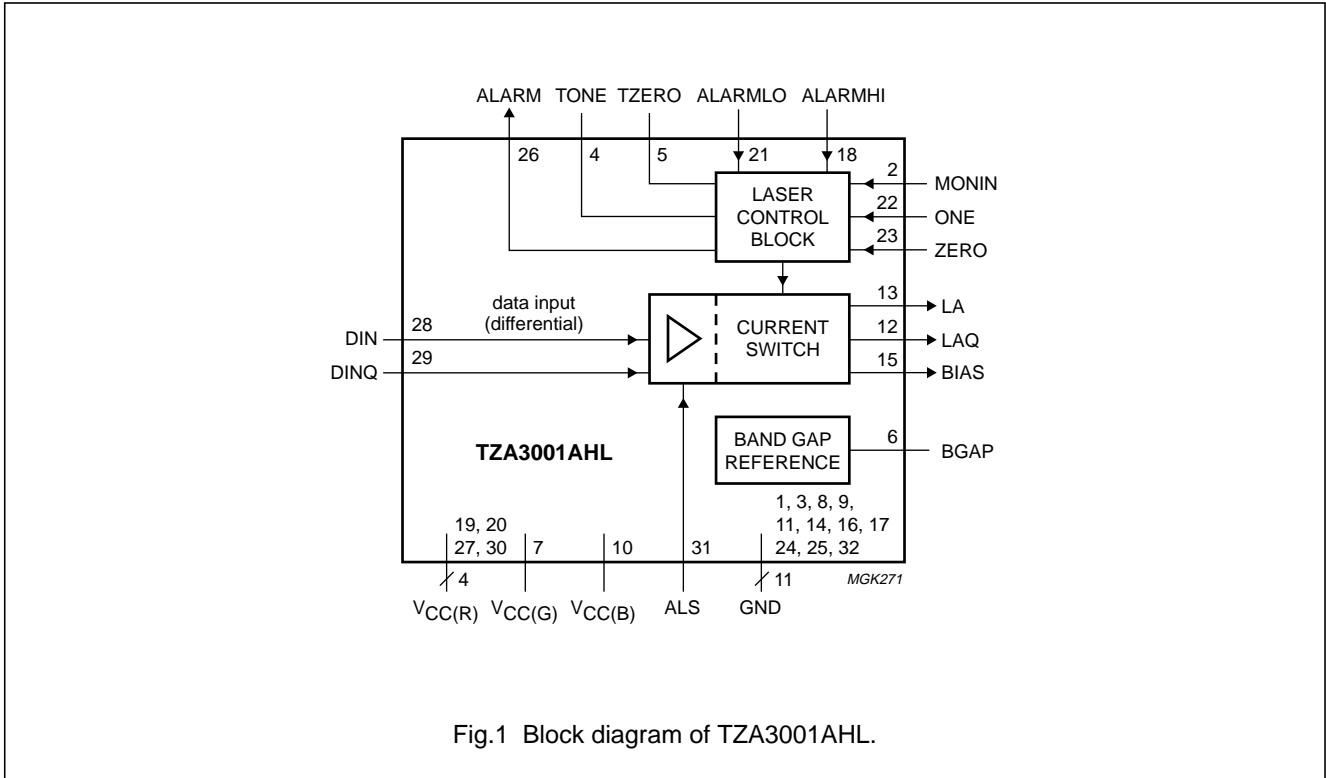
ALARM TONE TZERO ALARMLO ALARMHI

26 4 5 21 18

2 MONIN

LASER CONTROL BLOCK

22 ONE

23 ZERO

data input (differential)

DIN 28

DINQ 29

CURRENT SWITCH

13 LA

12 LAQ

15 BIAS

BAND GAP REFERENCE

6 BGAP

TZA3001AHL

19, 20
27, 30 7 10 31

1, 3, 8, 9,
11, 14, 16, 17
24, 25, 32

4 11

MGK271

$V_{CC(R)}$ $V_{CC(G)}$ $V_{CC(B)}$ ALS GND

Fig.1 Block diagram of TZA3001AHL.